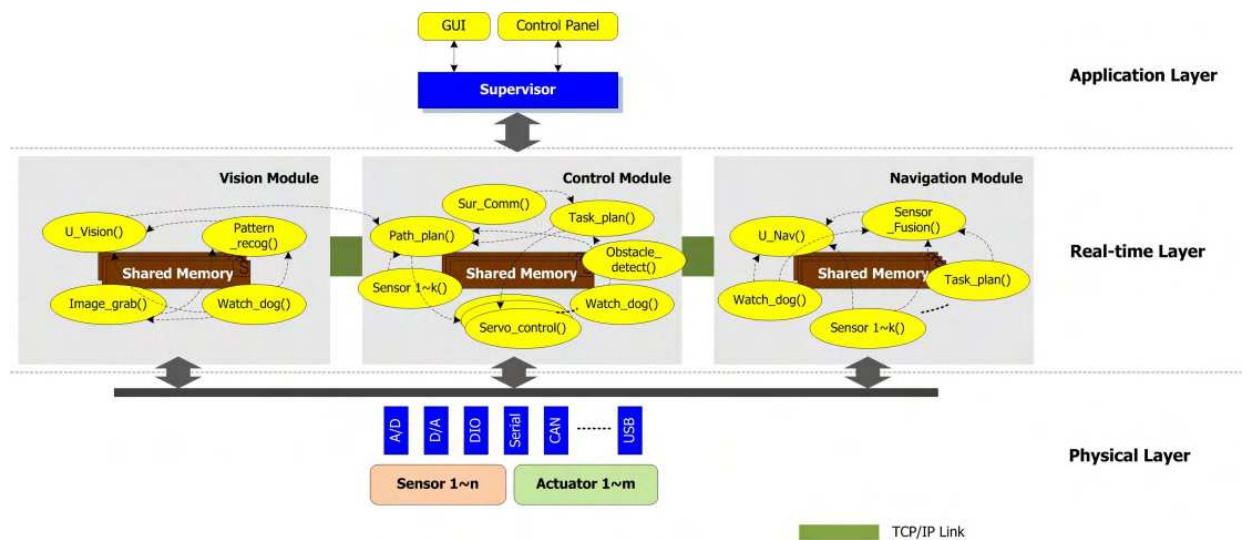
GUI

Control Panel

Supervisor

Application Layer

Vision Module

U_Vision()

Pattern _recog()

Shared Memory

Image_grab()

Watch_dog()

Control Module

Sur_Comm()

Task_plan()

Path_plan()

Obstacle_ detect()

Shared Memory

Sensor 1~k()

Watch_dog()

Servo_control()

Navigation Module

Sensor _Fusion()

U_Nav()

Shared Memory

Task_plan()

Watch_dog()

Sensor 1~k()

Real-time Layer

A/D

D/A

DIO

Serial

CAN

------

USB

Sensor 1~n

Actuator 1~m

Physical Layer

TCP/IP Link